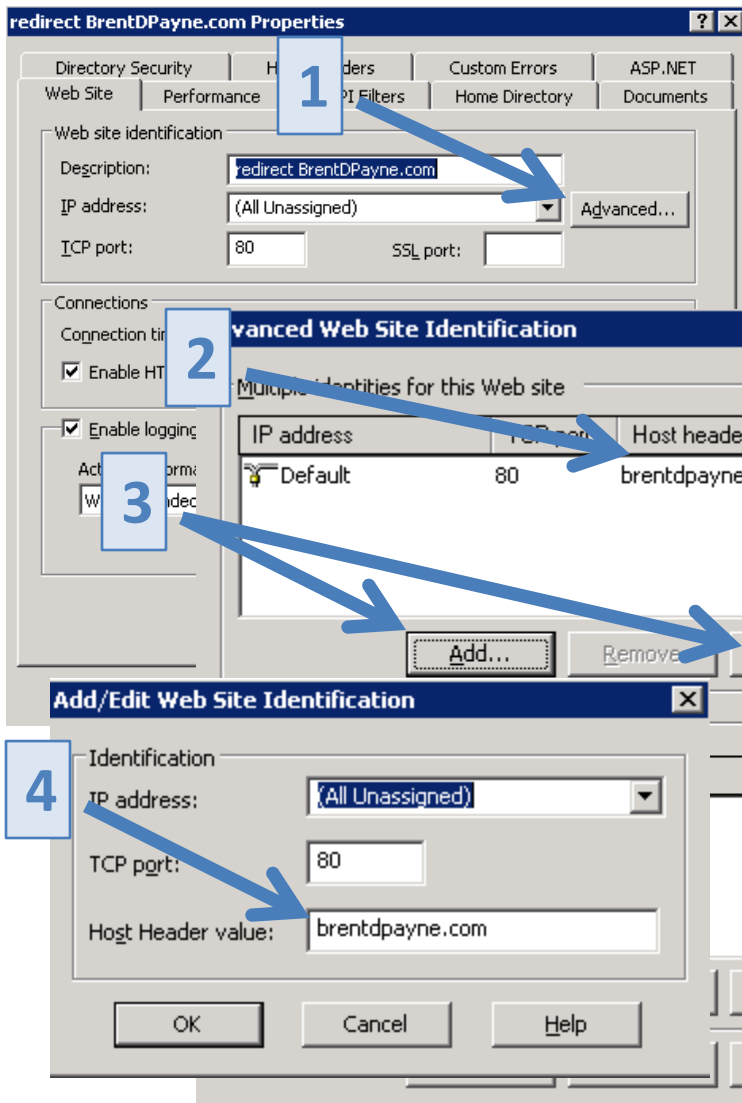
redirect BrentDPayne.com Properties

?

Directory Security

H

ders

Custom Errors

ASP.NET

Web Site

Performance

PI Filters

Home Directory

Documents

1

Web site identification

Description:

redirect BrentDPayne.com

IP address:

(All Unassigned)

Advanced...

TCP port:

80

SSL port:

Connections

Connection ti

Enable HT

Enable logging

Act

orma

W

ndec

2

vanced Web Site Identification

Multiple identities for this Web site

| IP address | TCP port | Host heade |
|---|---|---|
| Default | 80 | brentdpayne |

3

Add...

Remove

Add/Edit Web Site Identification

4

Identification

IP address:

(All Unassigned)

TCP port:

80

Host Header value:

brentdpayne.com

OK

Cancel

Help